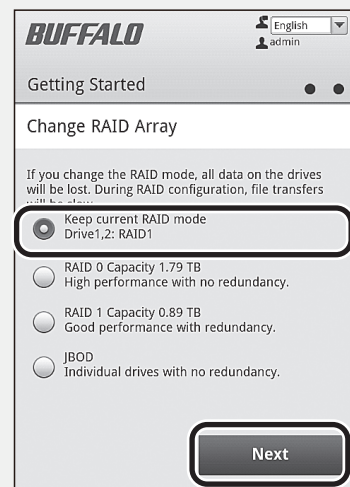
BUFFALO

English
admin

Getting Started

Change RAID Array

If you change the RAID mode, all data on the drives will be lost. During RAID configuration, file transfers will be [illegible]

Keep current RAID mode
Drive1,2: RAID1

RAID 0 Capacity 1.79 TB
High performance with no redundancy.

RAID 1 Capacity 0.89 TB
Good performance with redundancy.

JBOD
Individual drives with no redundancy.

Next